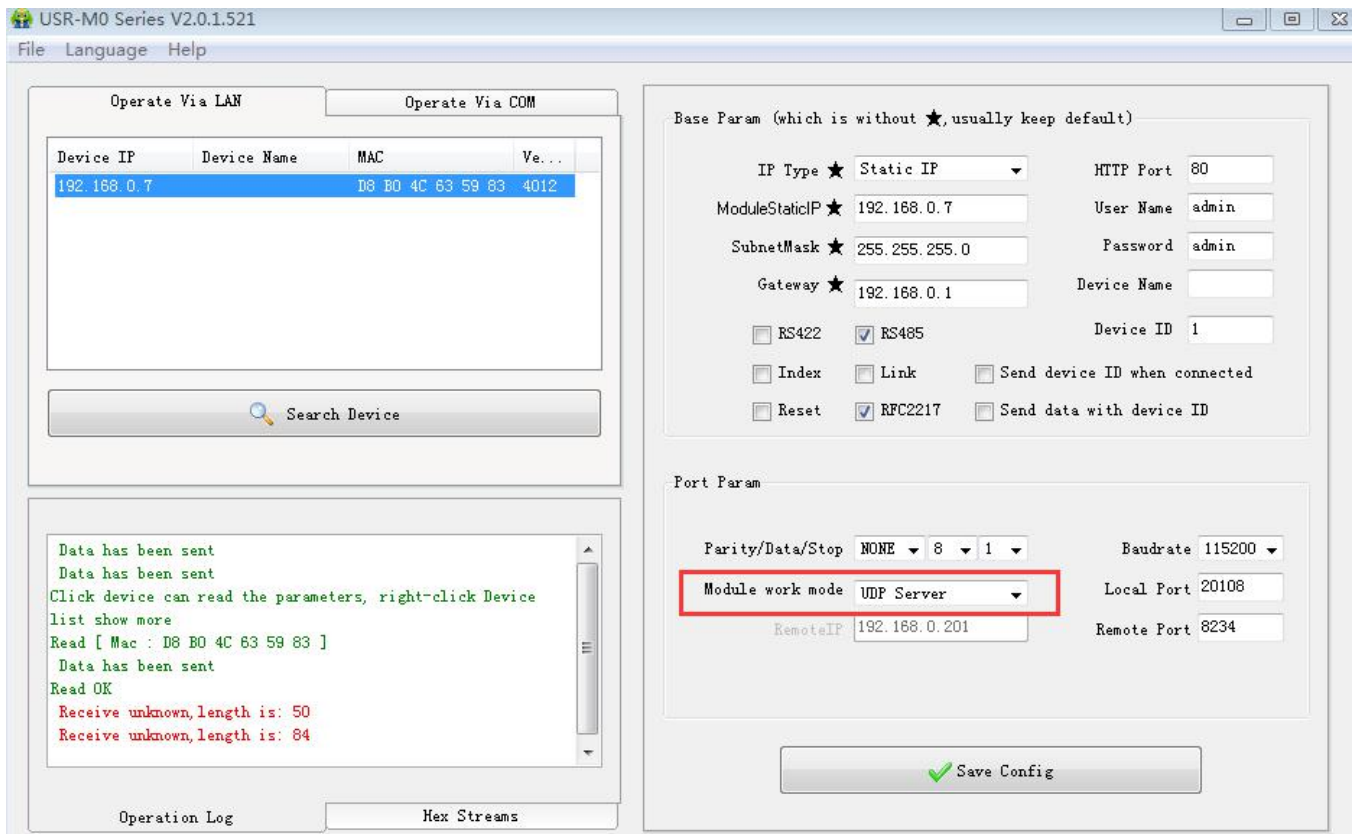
USR-M0 Series V2.0.1.521

File Language Help

Operate Via LAN | Operate Via COM

| Device IP | Device Name | MAC | Ve... |
|---|---|---|---|
| 192.168.0.7 | | D8 B0 4C 63 59 83 | 4012 |

Search Device

Data has been sent
Data has been sent
Click device can read the parameters, right-click Device list show more
Read [ Mac : D8 B0 4C 63 59 83 ]
Data has been sent
Read OK
Receive unknown, length is: 50
Receive unknown, length is: 84

Operation Log | Hex Streams

Base Param (which is without ★, usually keep default)

IP Type ★ Static IP
ModuleStaticIP ★ 192.168.0.7
SubnetMask ★ 255.255.255.0
Gateway ★ 192.168.0.1
HTTP Port 80
User Name admin
Password admin
Device Name
Device ID 1
RS422
RS485
Index
Link
Send device ID when connected
Reset
RFC2217
Send data with device ID

Port Param

Parity/Data/Stop NONE 8 1
Baudrate 115200
Module work mode UDP Server
Local Port 20108
RemoteIP 192.168.0.201
Remote Port 8234

Save Config